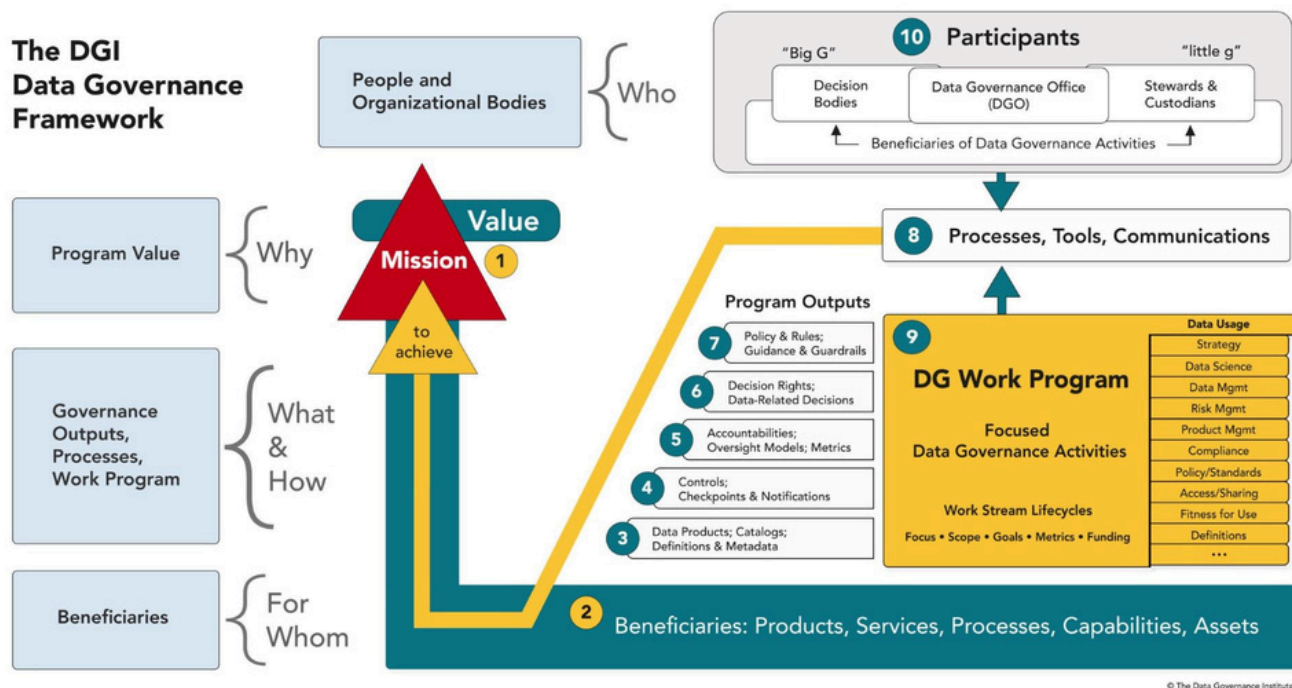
The DGI Data Governance Framework

People and Organizational Bodies

Who

Program Value

Why

Governance Outputs, Processes, Work Program

What & How

Beneficiaries

For Whom

10 Participants

"Big G"

"little g"

Decision Bodies

Data Governance Office (DGO)

Stewards & Custodians

Beneficiaries of Data Governance Activities

Value

Mission

1

to achieve

8 Processes, Tools, Communications

Program Outputs

7 Policy & Rules; Guidance & Guardrails

6 Decision Rights; Data-Related Decisions

5 Accountabilities; Oversight Models; Metrics

4 Controls; Checkpoints & Notifications

3 Data Products; Catalogs; Definitions & Metadata

9

DG Work Program

Focused Data Governance Activities

Work Stream Lifecycles

Focus • Scope • Goals • Metrics • Funding

Data Usage

Strategy

Data Science

Data Mgmt

Risk Mgmt

Product Mgmt

Compliance

Policy/Standards

Access/Sharing

Fitness for Use

Definitions

...

2 Beneficiaries: Products, Services, Processes, Capabilities, Assets

© The Data Governance Institute